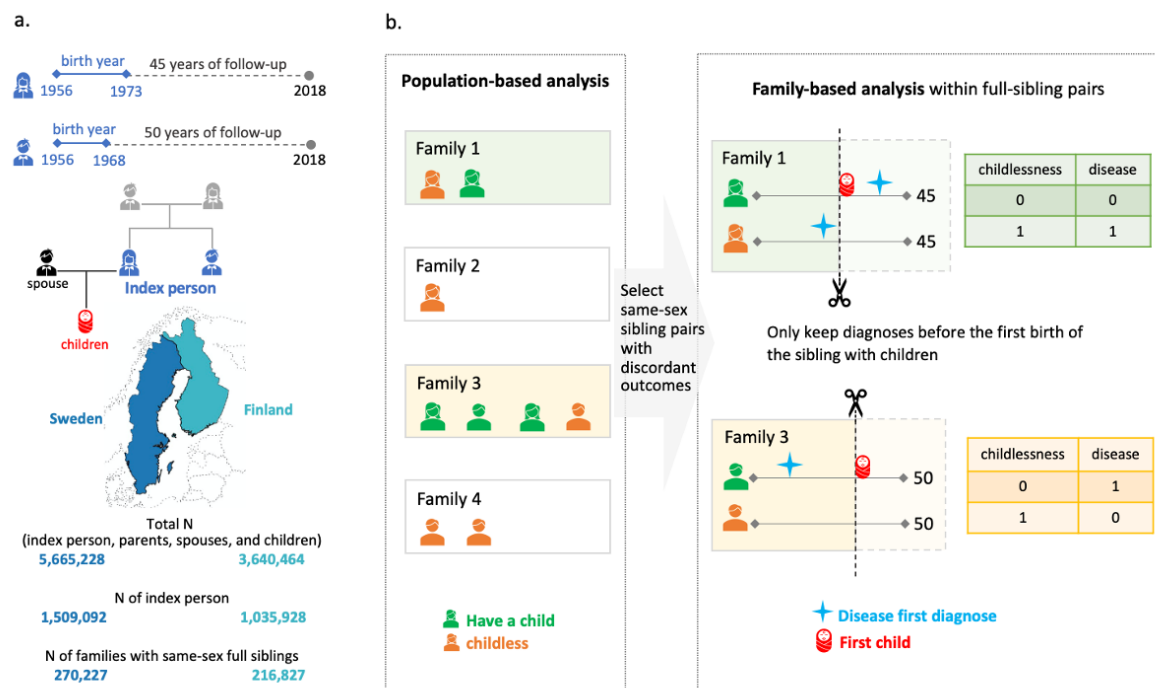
a.

birth year
45 years of follow-up
1956 1973 2018

birth year
50 years of follow-up
1956 1968 2018

spouse
Index person
children

Sweden
Finland

Total N
(index person, parents, spouses, and children)
5,665,228 3,640,464

N of index person
1,509,092 1,035,928

N of families with same-sex full siblings
270,227 216,827

b.

Population-based analysis

Family 1

Family 2

Family 3

Family 4

Have a child
childless

Select same-sex sibling pairs with discordant outcomes

Family-based analysis within full-sibling pairs

Family 1
45
45

| childlessness | disease |
|---|---|
| 0 | 0 |
| 1 | 1 |

Only keep diagnoses before the first birth of the sibling with children

Family 3
50
50

| childlessness | disease |
|---|---|
| 0 | 1 |
| 1 | 0 |

Disease first diagnose
First child